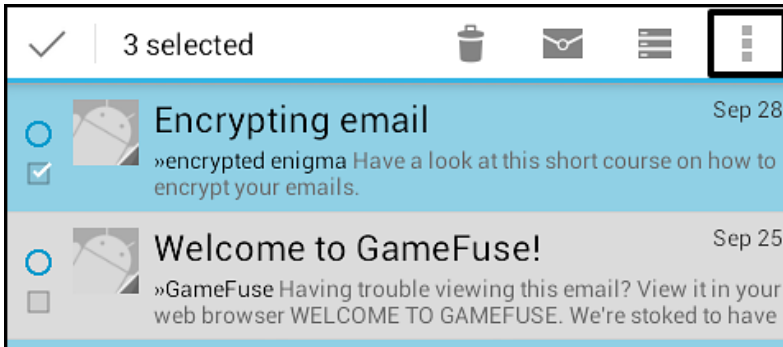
3 selected

Encrypting email
Sep 28
»encrypted enigma Have a look at this short course on how to encrypt your emails.

Welcome to GameFuse!
Sep 25
»GameFuse Having trouble viewing this email? View it in your web browser WELCOME TO GAMEFUSE. We're stoked to have